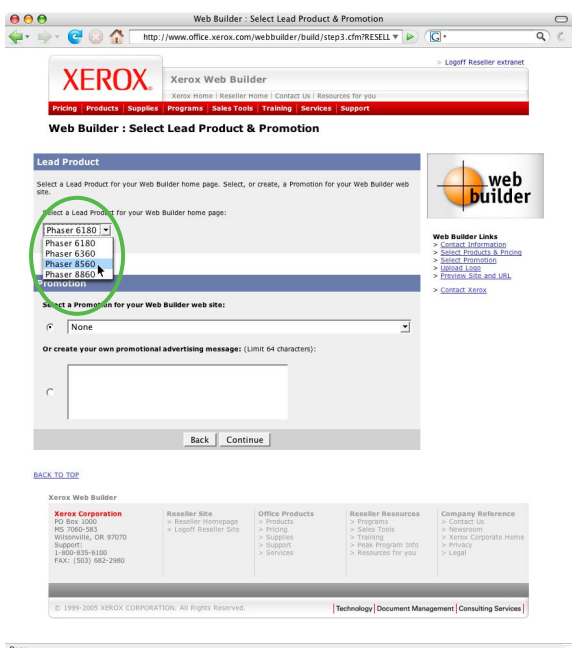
Web Builder : Select Lead Product & Promotion

http://www.office.xerox.com/webbuilder/build/step3.cfm?RESELL

> Logoff Reseller extranet

XEROX

Xerox Web Builder

Xerox Home | Reseller Home | Contact Us | Resources for you

Pricing | Products | Supplies | Programs | Sales Tools | Training | Services | Support

Web Builder : Select Lead Product & Promotion

Lead Product

Select a Lead Product for your Web Builder home page. Select, or create, a Promotion for your Web Builder web site.

Select a Lead Product for your Web Builder home page:

Phaser 6180
Phaser 6180
Phaser 6360
Phaser 8560
Phaser 8860

Promotion

Select a Promotion for your Web Builder web site:

None

Or create your own promotional advertising message: (Limit 64 characters):

Back | Continue

web builder

Web Builder Links
> Contact Information
> Select Products & Pricing
> Select Promotion
> Upload Logo
> Preview Site and URL

> Contact Xerox

BACK TO TOP

Xerox Web Builder

Xerox Corporation
PO Box 1000
MS 7060-583
Wilsonville, OR 97070
Support:
1-800-835-6100
FAX: (503) 682-2980

Reseller Site
> Reseller Homepage
> Logoff Reseller Site

Office Products
> Products
> Pricing
> Supplies
> Support
> Services

Reseller Resources
> Programs
> Sales Tools
> Training
> Peak Program Info
> Resources for you

Company Reference
> Contact Us
> Newsroom
> Xerox Corporate Home
> Privacy
> Legal

© 1999-2005 XEROX CORPORATION. All Rights Reserved.

Technology | Document Management | Consulting Services